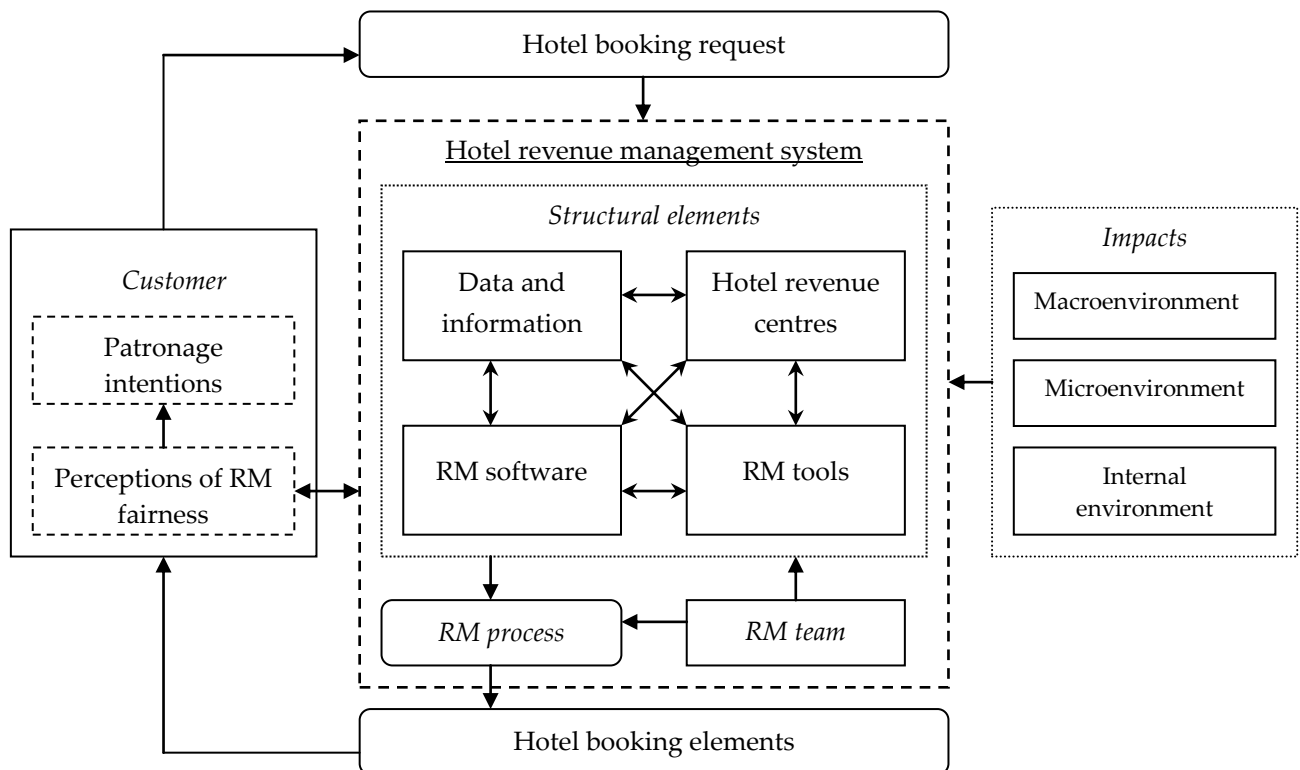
Hotel booking request

Hotel revenue management system

Structural elements

Customer

Patronage intentions

Perceptions of RM fairness

Data and information

Hotel revenue centres

RM software

RM tools

Impacts

Macroenvironment

Microenvironment

Internal environment

RM process

RM team

Hotel booking elements